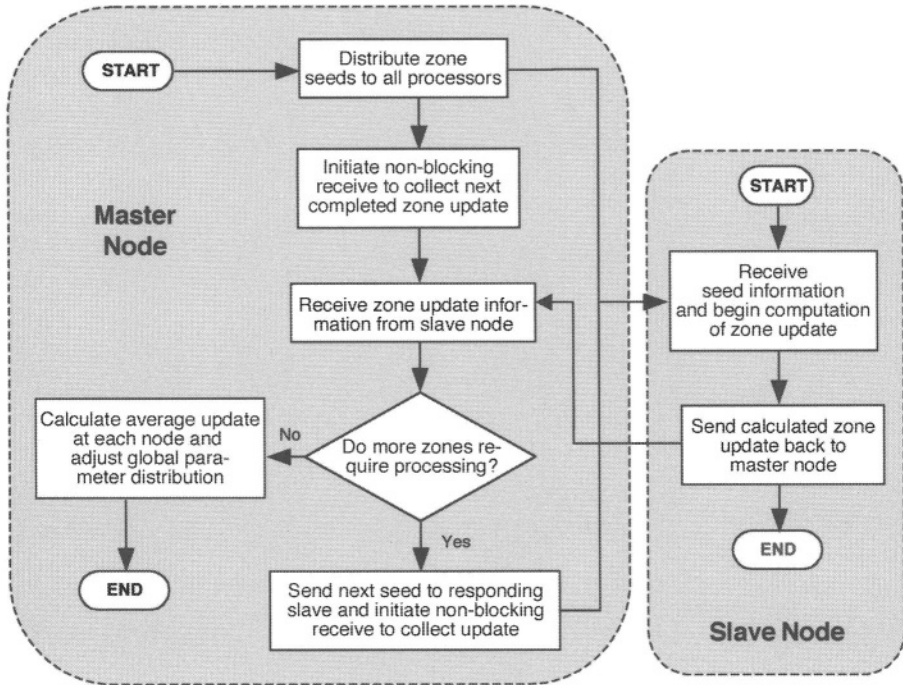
START

Distribute zone seeds to all processors

Master Node

Initiate non-blocking receive to collect next completed zone update

Receive zone update information from slave node

Do more zones require processing?

No

Yes

Calculate average update at each node and adjust global parameter distribution

END

Send next seed to responding slave and initiate non-blocking receive to collect update

START

Receive seed information and begin computation of zone update

Send calculated zone update back to master node

END

Slave Node